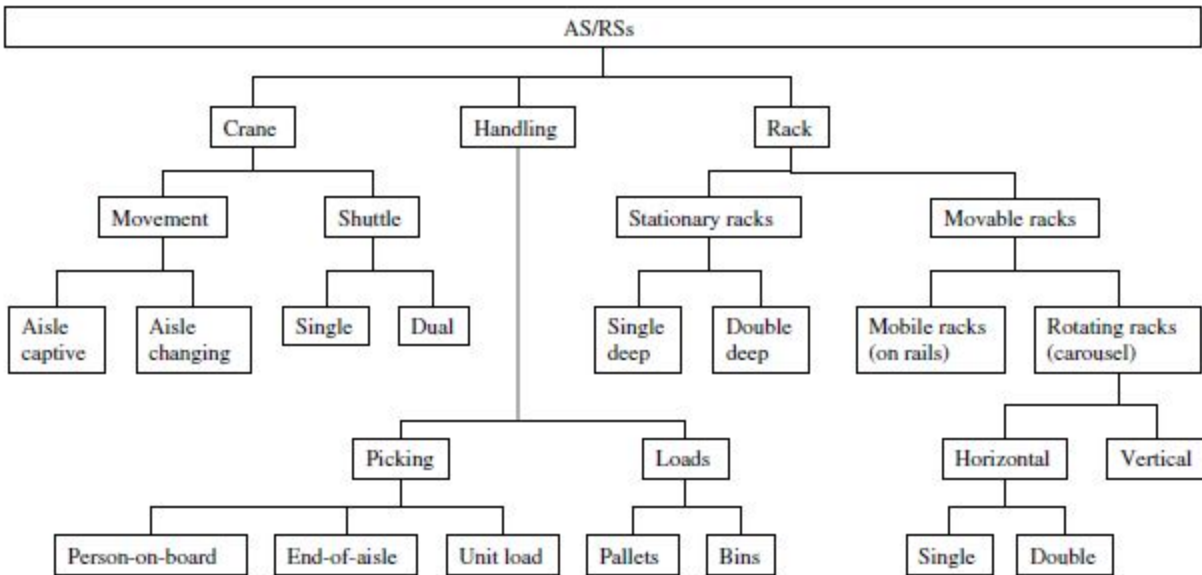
AS/RSs

Crane

Handling

Rack

Movement

Shuttle

Stationary racks

Movable racks

Aisle captive

Aisle changing

Single

Dual

Single deep

Double deep

Mobile racks (on rails)

Rotating racks (carousel)

Picking

Loads

Horizontal

Vertical

Person-on-board

End-of-aisle

Unit load

Pallets

Bins

Single

Double